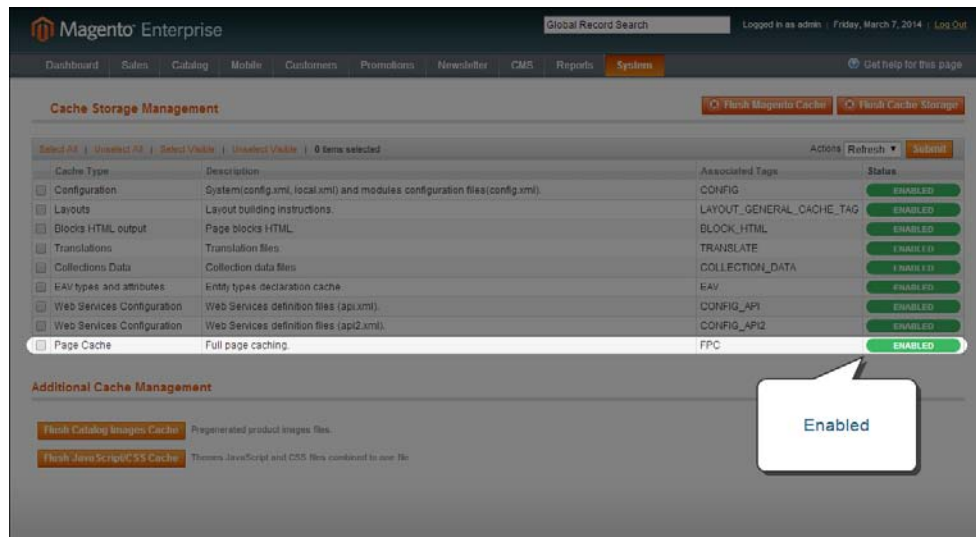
Magento Enterprise

Global Record Search

Logged in as admin | Friday, March 7, 2014 | Log Out

Dashboard Sales Catalog Mobile Customers Promotions Newsletter CMS Reports System

Get help for this page

Cache Storage Management

Flush Magento Cache

Flush Cache Storage

Select All | Unselect All | Select Visible | Unselect Visible | 0 items selected

Actions Refresh Submit

| | Cache Type | Description | Associated Tags | Status |
|---|---|---|---|---|
| | Configuration | System(config.xml, local.xml) and modules configuration files(config.xml). | CONFIG | ENABLED |
| | Layouts | Layout building instructions. | LAYOUT_GENERAL_CACHE_TAG | ENABLED |
| | Blocks HTML output | Page blocks HTML. | BLOCK_HTML | ENABLED |
| | Translations | Translation files. | TRANSLATE | ENABLED |
| | Collections Data | Collection data files. | COLLECTION_DATA | ENABLED |
| | EAV types and attributes | Entity types declaration cache. | EAV | ENABLED |
| | Web Services Configuration | Web Services definition files (api.xml). | CONFIG_API | ENABLED |
| | Web Services Configuration | Web Services definition files (api2.xml). | CONFIG_API2 | ENABLED |
| | Page Cache | Full page caching. | FPC | ENABLED |

Additional Cache Management

Flush Catalog Images Cache Pregenerated product images files.

Flush JavaScript/CSS Cache Themes JavaScript and CSS files combined to one file.

Enabled